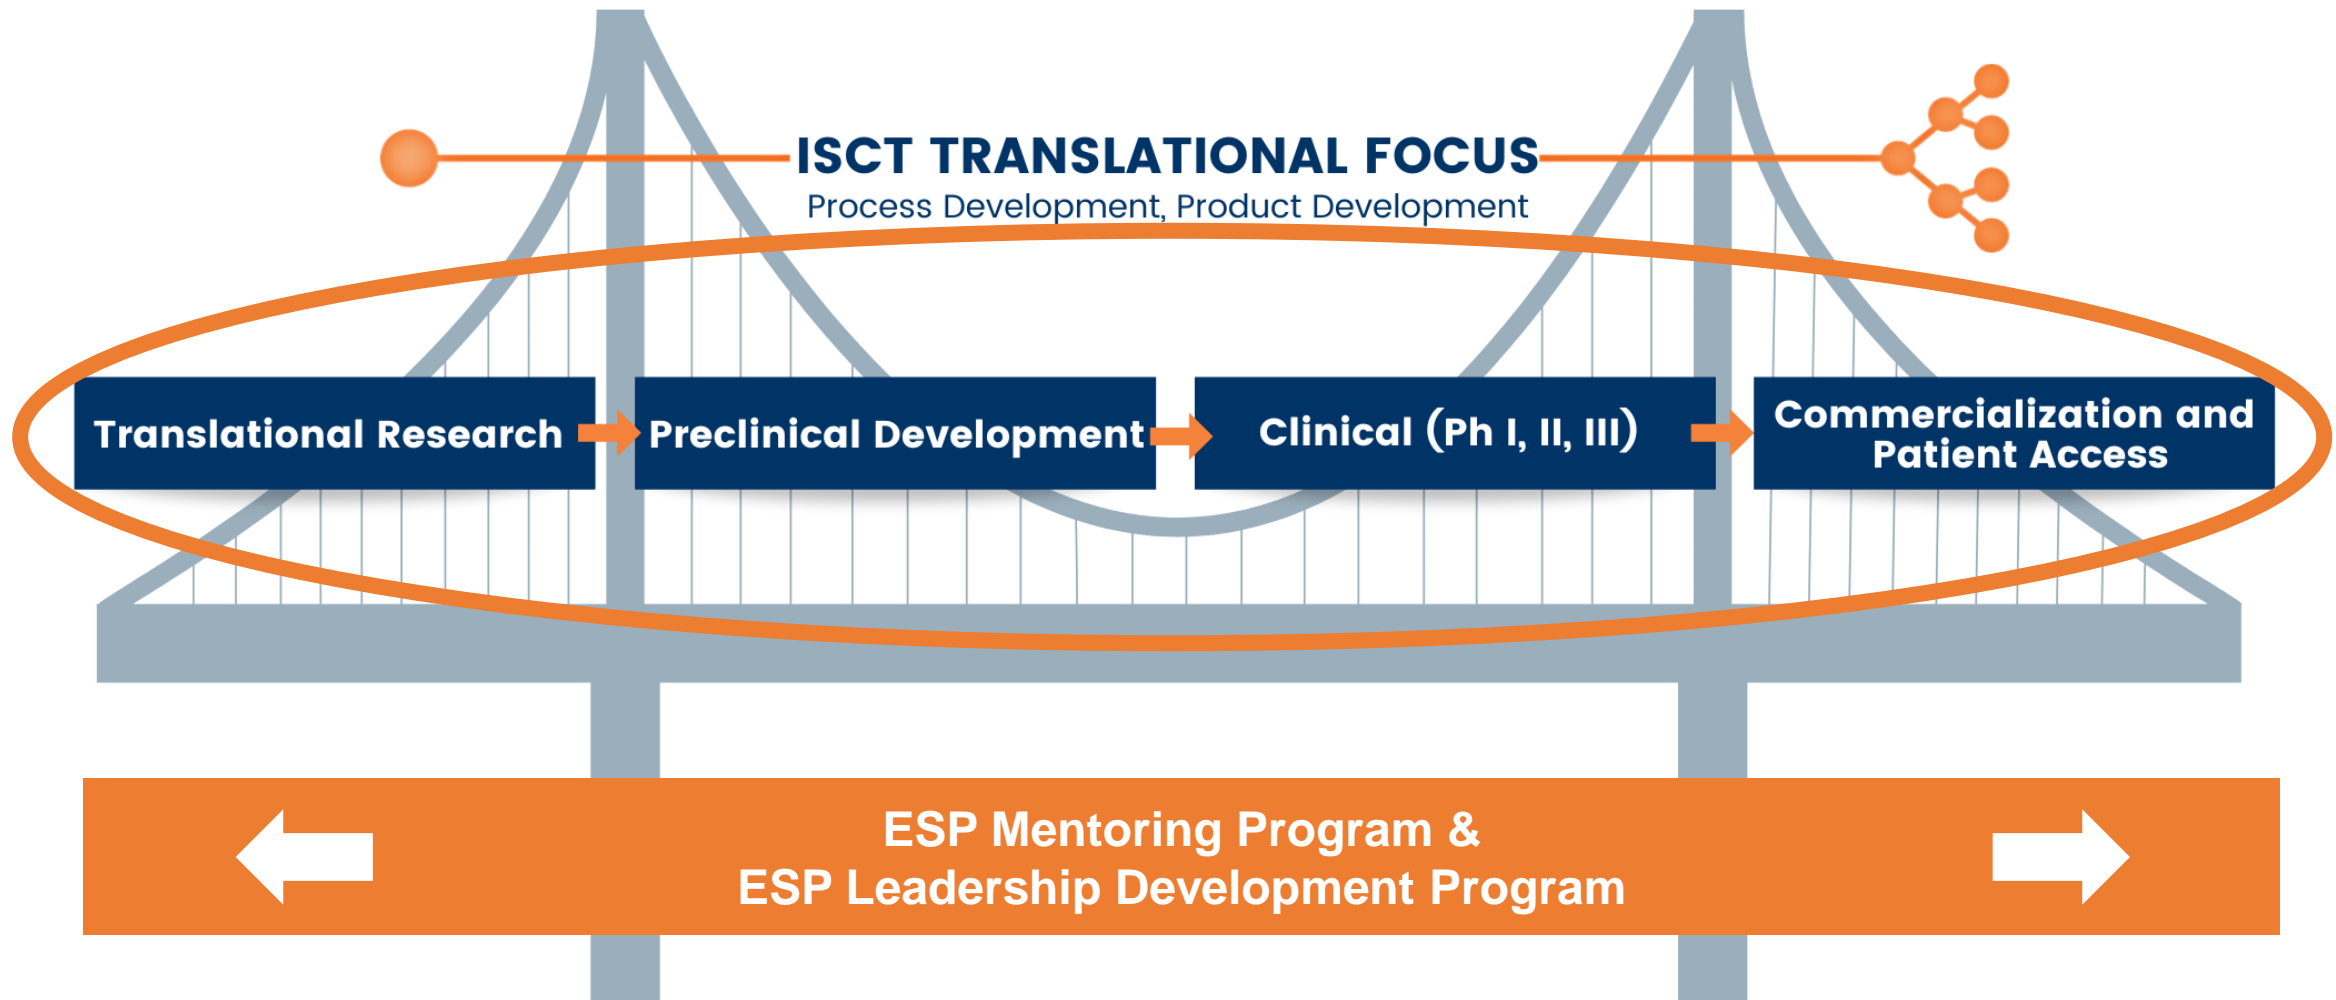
ISCT TRANSLATIONAL FOCUS
Process Development, Product Development

Translational Research

Preclinical Development

Clinical (Ph I, II, III)

Commercialization and Patient Access

ESP Mentoring Program &
ESP Leadership Development Program